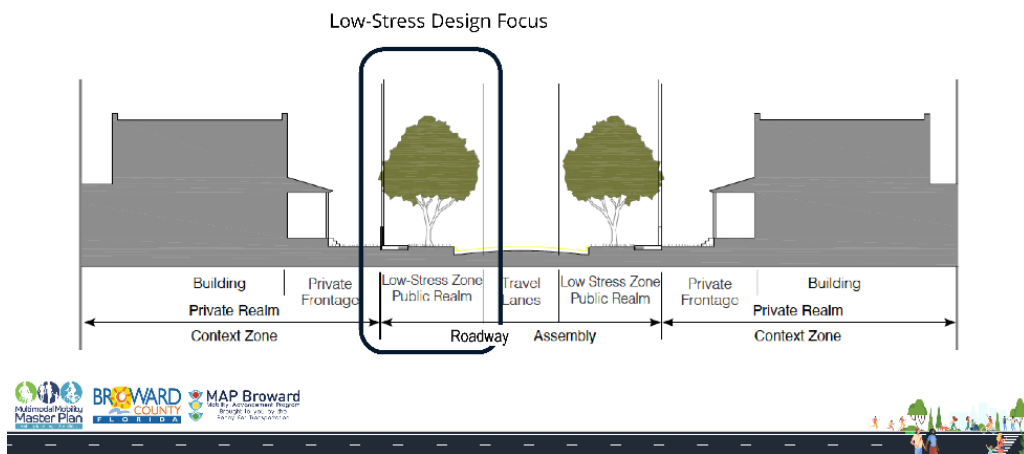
Low-Stress Design Focus

Building
Private Realm

Private Frontage

Low-Stress Zone Public Realm

Travel Lanes

Low Stress Zone Public Realm

Private Frontage

Building
Private Realm

Context Zone

Roadway Assembly

Context Zone

Multimodal Mobility Master Plan

BROWARD COUNTY FLORIDA

MAP Broward
Mobility Advancement Program
Brought to you by the Penny for Transportation